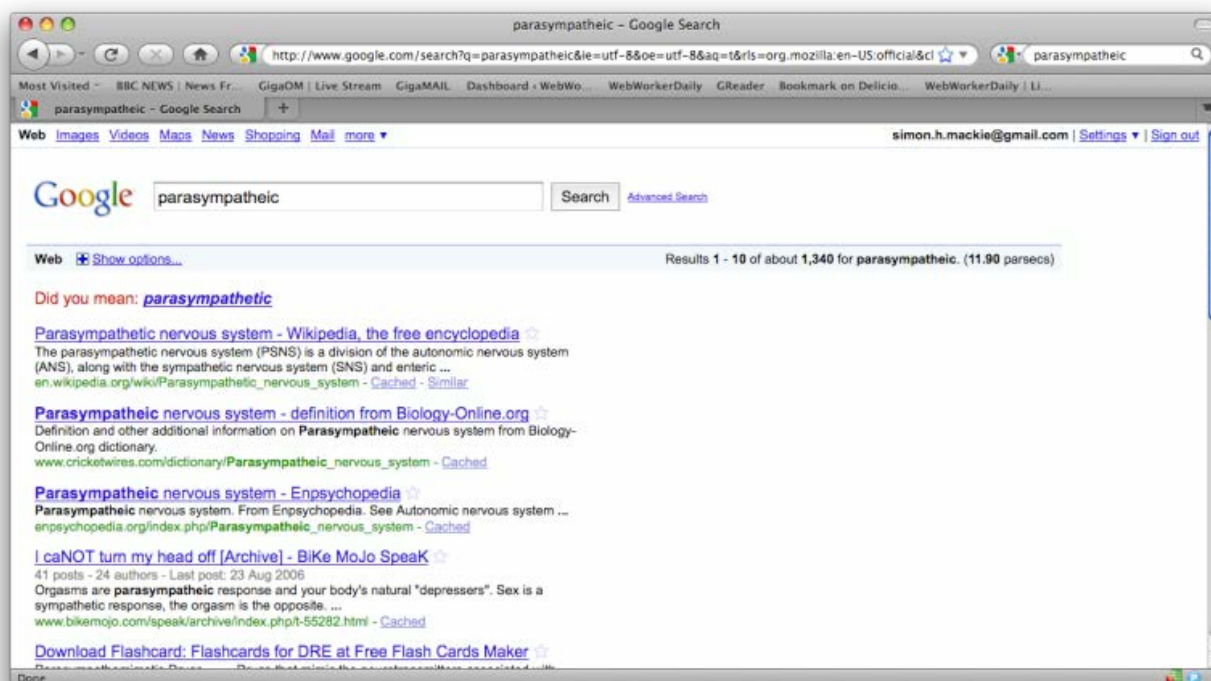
parasympatheic – Google Search

http://www.google.com/search?q=parasympatheic&ie=utf-8&oe=utf-8&aq=t&rls=org.mozilla:en-US:official&cl

parasympatheic

Most Visited BBC NEWS | News Fr... GigaOM | Live Stream GigaMAIL Dashboard ‹ WebWo... WebWorkerDaily GReader Bookmark on Delicio... WebWorkerDaily | Li...

parasympatheic – Google Search

Web Images Videos Maps News Shopping Mail more ▾

simon.h.mackie@gmail.com | Settings ▾ | Sign out

Google parasympatheic Search Advanced Search

Web Show options...

Results 1 - 10 of about 1,340 for parasympatheic. (11.90 parsecs)

Did you mean: parasympathetic

Parasympathetic nervous system - Wikipedia, the free encyclopedia
The parasympathetic nervous system (PSNS) is a division of the autonomic nervous system (ANS), along with the sympathetic nervous system (SNS) and enteric ...
en.wikipedia.org/wiki/Parasympathetic_nervous_system - Cached - Similar

Parasympatheic nervous system - definition from Biology-Online.org
Definition and other additional information on Parasympatheic nervous system from Biology-Online.org dictionary.
www.cricketwires.com/dictionary/Parasympatheic_nervous_system - Cached

Parasympatheic nervous system - Enpsychopedia
Parasympatheic nervous system. From Enpsychopedia. See Autonomic nervous system ...
enpsychopedia.org/index.php/Parasympatheic_nervous_system - Cached

I caNOT turn my head off [Archive] - BiKe MoJo SpeaK
41 posts - 24 authors - Last post: 23 Aug 2006
Orgasms are parasympatheic response and your body's natural "depressers". Sex is a sympathetic response, the orgasm is the opposite. ...
www.bikemojo.com/speak/archive/index.php/t-55282.html - Cached

Download Flashcard: Flashcards for DRE at Free Flash Cards Maker
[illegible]

Done